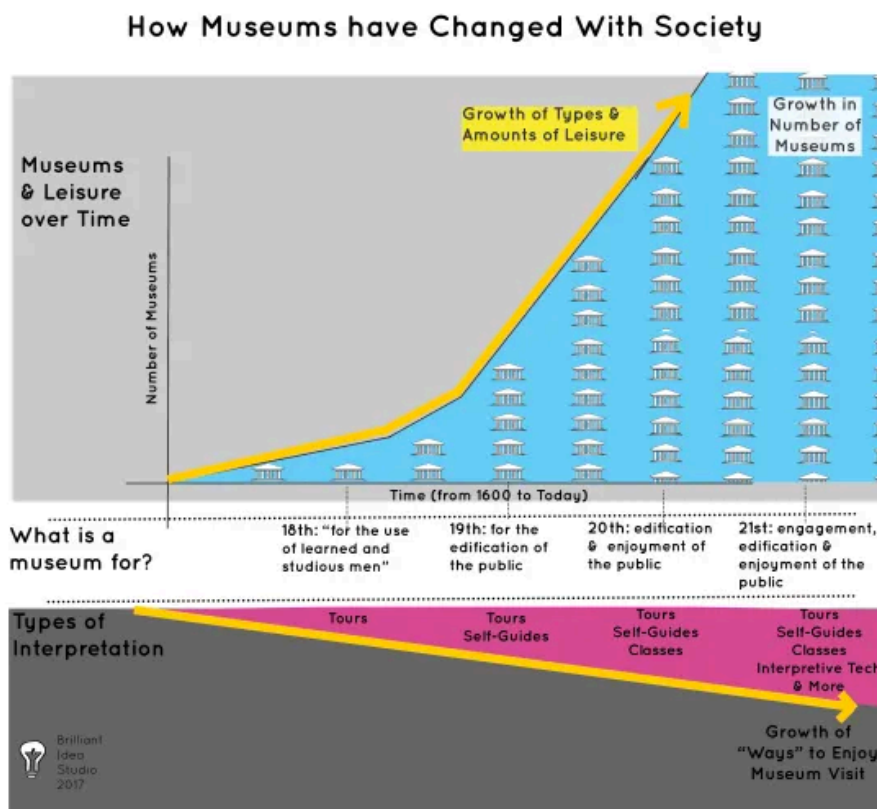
How Museums have Changed With Society

Museums & Leisure over Time

Growth of Types & Amounts of Leisure

Growth in Number of Museums

Number of Museums

Time (from 1600 to Today)

What is a museum for?

18th: "for the use of learned and studious men"

19th: for the edification of the public

20th: edification & enjoyment of the public

21st: engagement, edification & enjoyment of the public

Types of Interpretation

Tours

Tours
Self-Guides

Tours
Self-Guides
Classes

Tours
Self-Guides
Classes
Interpretive Tech
& More

Growth of "Ways" to Enjoy Museum Visit

Brilliant Idea Studio 2017